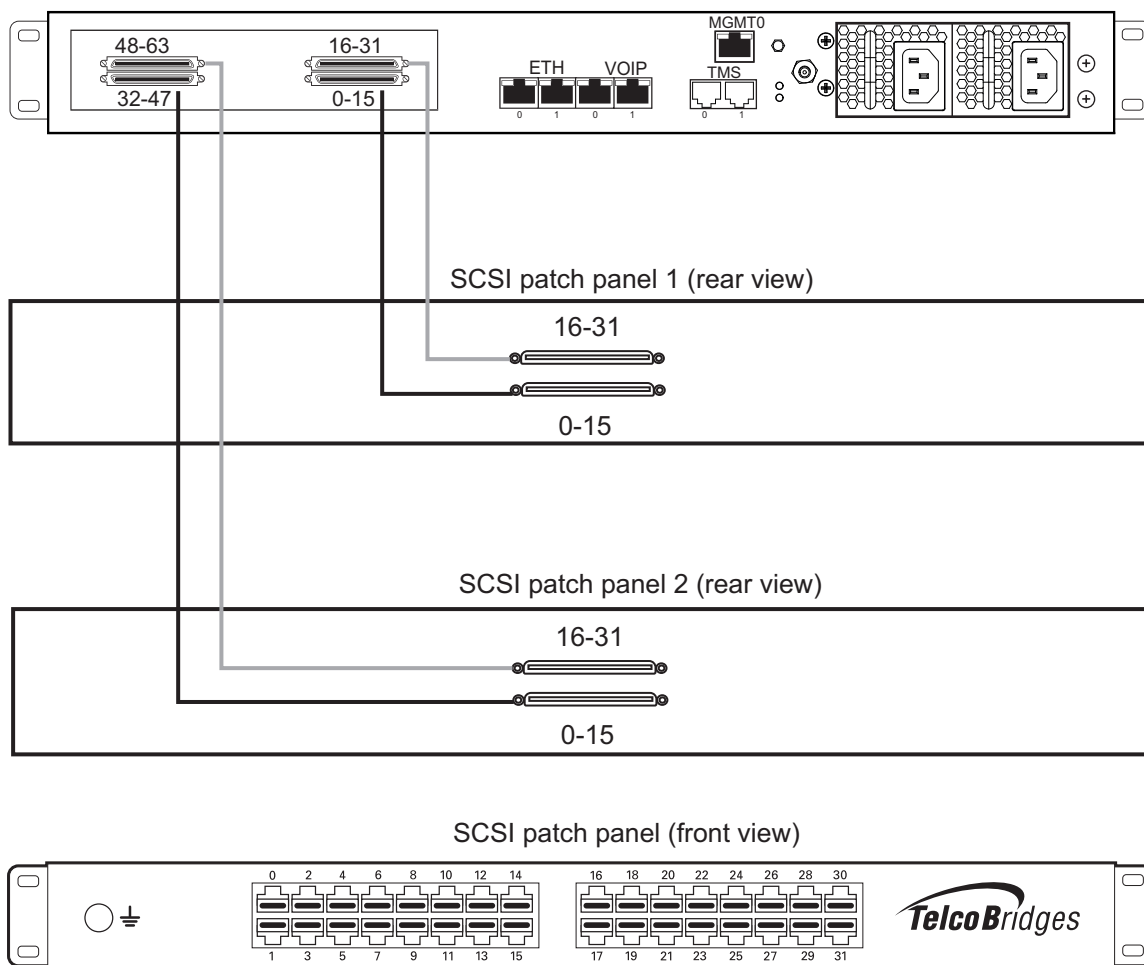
48-63
32-47
16-31
0-15
ETH
0 1
VOIP
0 1
MGMT0
TMS
0 1

SCSI patch panel 1 (rear view)
16-31
0-15

SCSI patch panel 2 (rear view)
16-31
0-15

SCSI patch panel (front view)
0 2 4 6 8 10 12 14
1 3 5 7 9 11 13 15
16 18 20 22 24 26 28 30
17 19 21 23 25 27 29 31
TelcoBridges